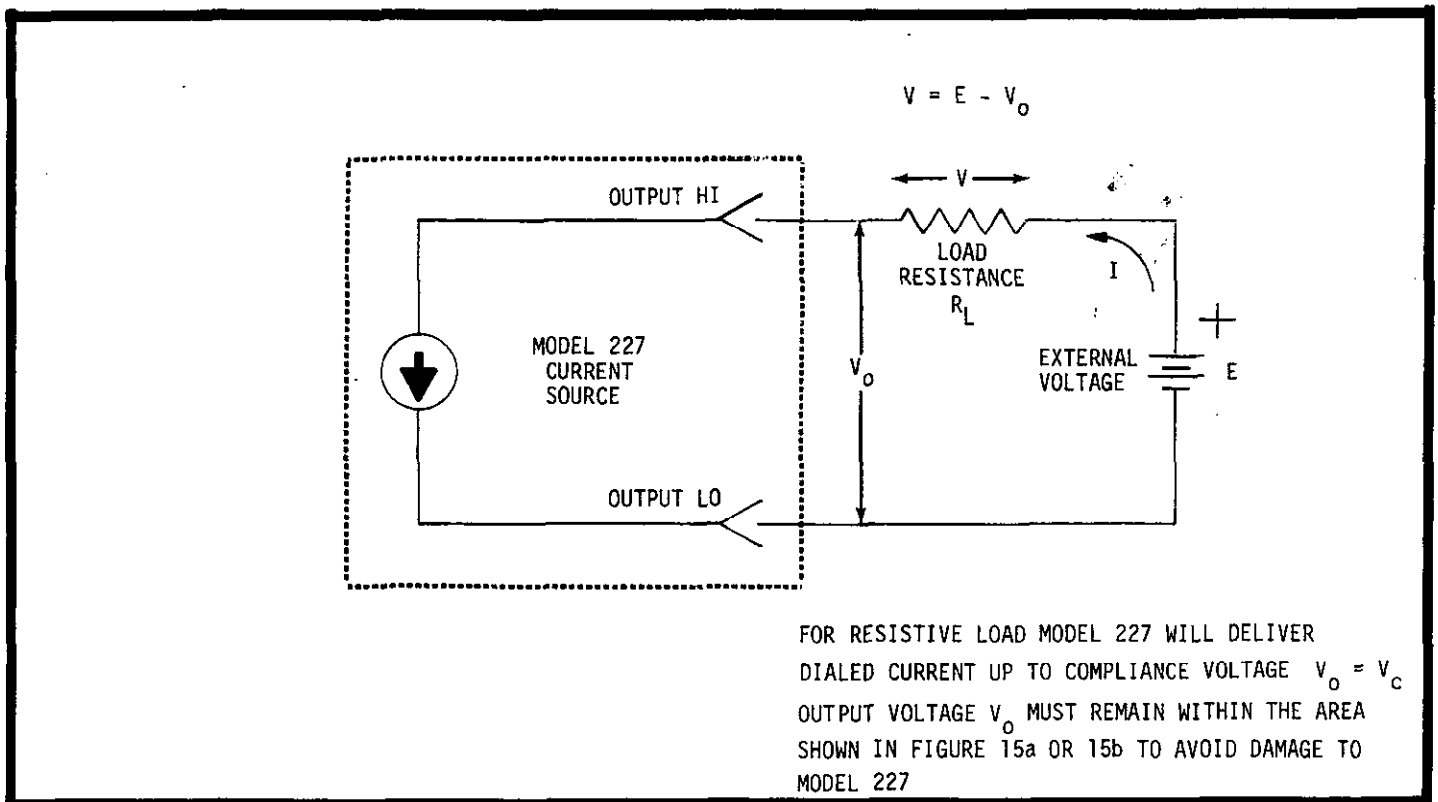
$V = E - V_O$

V

OUTPUT HI

LOAD RESISTANCE $R_L$

I

+

MODEL 227 CURRENT SOURCE

$V_O$

EXTERNAL VOLTAGE

E

OUTPUT LO

FOR RESISTIVE LOAD MODEL 227 WILL DELIVER DIALED CURRENT UP TO COMPLIANCE VOLTAGE $V_O = V_C$

OUTPUT VOLTAGE $V_O$ MUST REMAIN WITHIN THE AREA SHOWN IN FIGURE 15a OR 15b TO AVOID DAMAGE TO MODEL 227